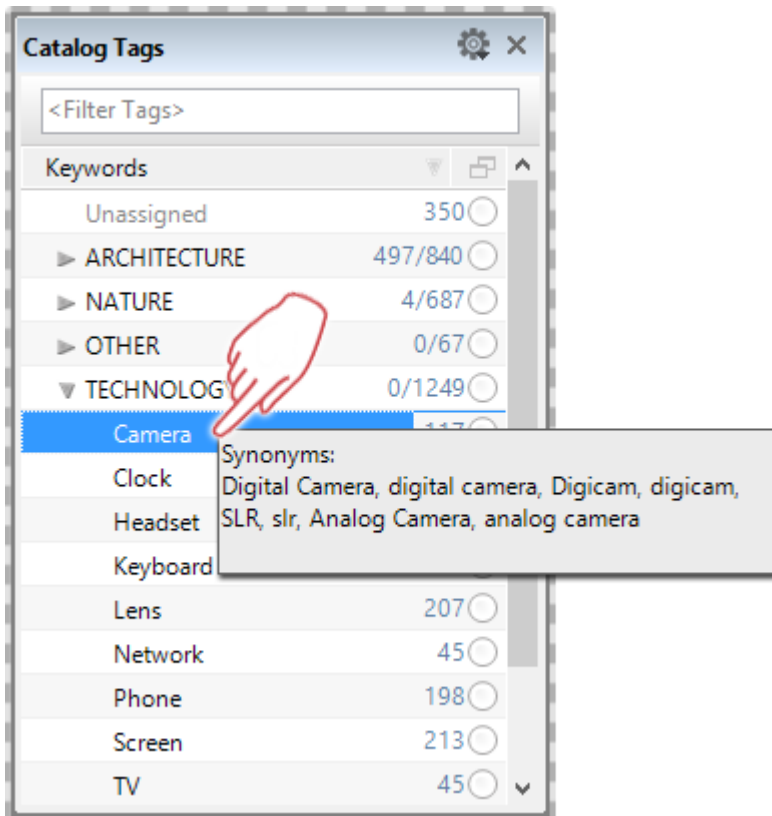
Catalog Tags

<Filter Tags>

Keywords

Unassigned 350

ARCHITECTURE 497/840

NATURE 4/687

OTHER 0/67

TECHNOLOG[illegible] 0/1249

Camera 117

Clock

Headset

Keyboard

Lens 207

Network 45

Phone 198

Screen 213

TV 45

Synonyms:
Digital Camera, digital camera, Digicam, digicam, SLR, slr, Analog Camera, analog camera